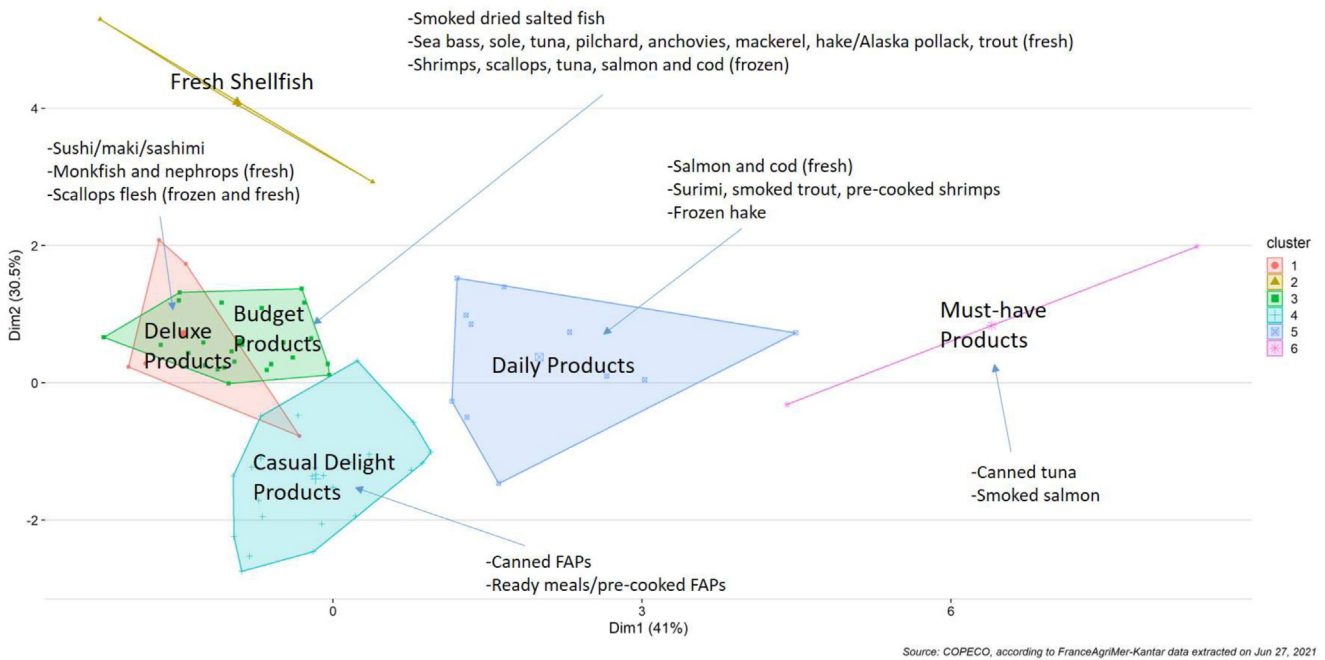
-Smoked dried salted fish
-Sea bass, sole, tuna, pilchard, anchovies, mackerel, hake/Alaska pollack, trout (fresh)
-Shrimps, scallops, tuna, salmon and cod (frozen)

Fresh Shellfish

-Sushi/maki/sashimi
-Monkfish and nephrops (fresh)
-Scallops flesh (frozen and fresh)

-Salmon and cod (fresh)
-Surimi, smoked trout, pre-cooked shrimps
-Frozen hake

cluster
1
2
3
4
5
6

Deluxe Products

Budget Products

Daily Products

Must-have Products

Casual Delight Products

-Canned tuna
-Smoked salmon

-Canned FAPs
-Ready meals/pre-cooked FAPs

4
2
0
-2

Dim2 (30.5%)

0
3
6

Dim1 (41%)

Source: COPECO, according to FranceAgriMer-Kantar data extracted on Jun 27, 2021